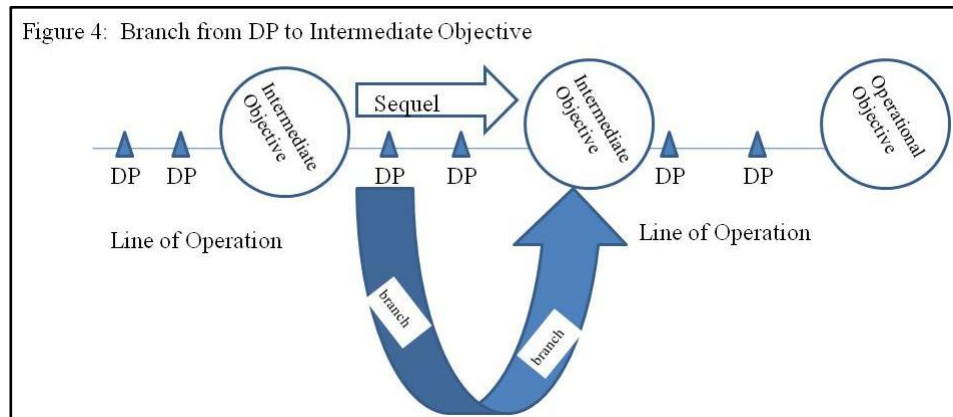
Figure 4: Branch from DP to Intermediate Objective

Intermediate Objective

Sequel

Intermediate Objective

Operational Objective

DP DP

DP DP

DP DP

Line of Operation

Line of Operation

branch

branch